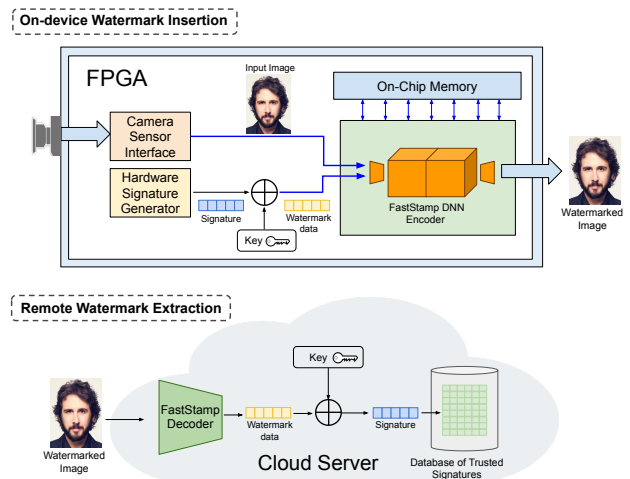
On-device Watermark Insertion

FPGA

Input Image

On-Chip Memory

Camera Sensor Interface

Hardware Signature Generator

Signature

Watermark data

Key

FastStamp DNN Encoder

Watermarked Image

Remote Watermark Extraction

Key

Watermarked Image

FastStamp Decoder

Watermark data

Signature

Cloud Server

Database of Trusted Signatures